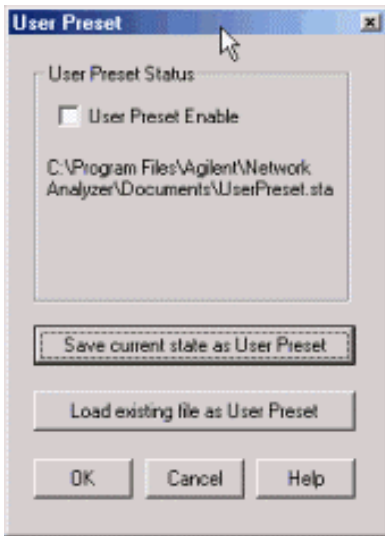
User Preset

User Preset Status

User Preset Enable

C:\Program Files\Agilent\Network Analyzer\Documents\UserPreset.sta

Save current state as User Preset

Load existing file as User Preset

OK

Cancel

Help